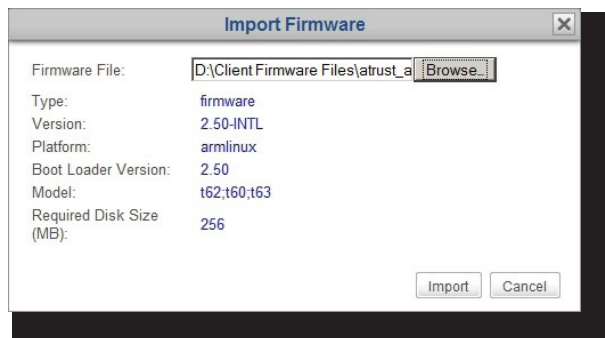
Import Firmware

Firmware File: D:\Client Firmware Files\atrust_a Browse...

Type: firmware
Version: 2.50-INTL
Platform: armlinux
Boot Loader Version: 2.50
Model: t62;t60;t63
Required Disk Size (MB): 256

Import Cancel